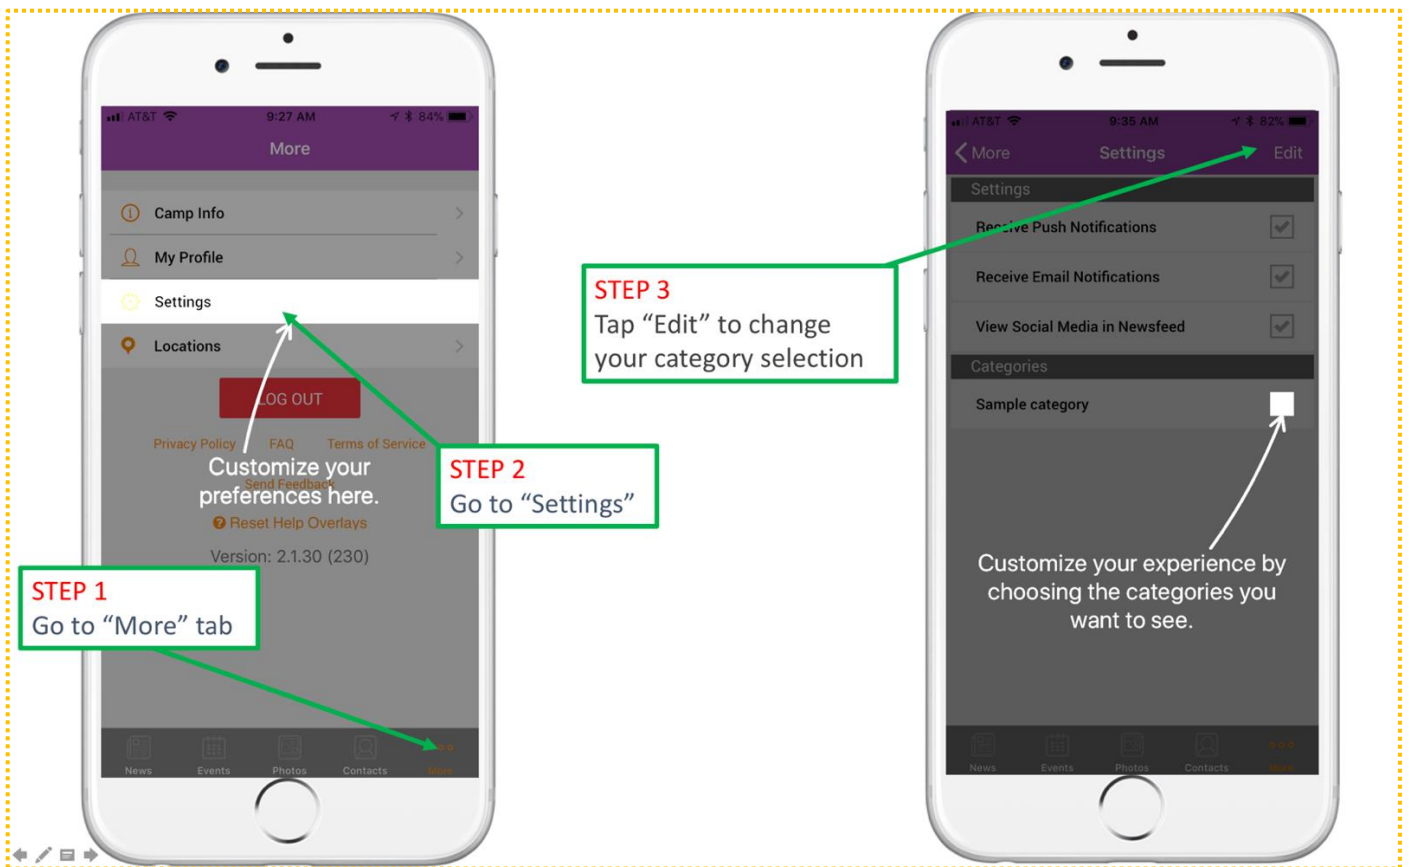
AT&T 9:27 AM 84%

More

Camp Info

My Profile

Settings

Locations

LOG OUT

Privacy Policy FAQ Terms of Service

Customize your preferences here.

Send Feedback

Reset Help Overlays

Version: 2.1.30 (230)

STEP 1
Go to "More" tab

News Events Photos Contacts More

STEP 2
Go to "Settings"

STEP 3
Tap "Edit" to change your category selection

AT&T 9:35 AM 82%

More Settings Edit

Settings

Receive Push Notifications

Receive Email Notifications

View Social Media in Newsfeed

Categories

Sample category

Customize your experience by choosing the categories you want to see.

News Events Photos Contacts More